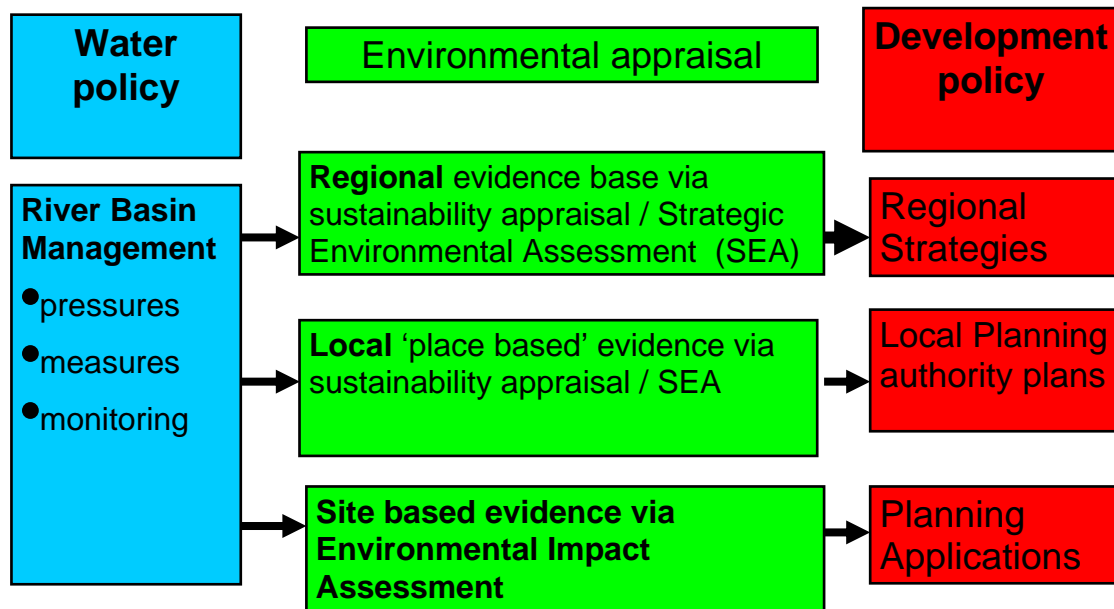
Water policy

Environmental appraisal

Development policy

River Basin Management

•pressures

•measures

•monitoring

Regional evidence base via sustainability appraisal / Strategic Environmental Assessment (SEA)

Regional Strategies

Local 'place based' evidence via sustainability appraisal / SEA

Local Planning authority plans

Site based evidence via Environmental Impact Assessment

Planning Applications